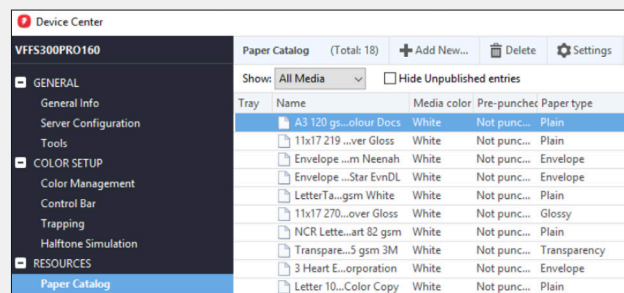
Device Center

VFFS300PRO160

GENERAL
General Info
Server Configuration
Tools
COLOR SETUP
Color Management
Control Bar
Trapping
Halftone Simulation
RESOURCES
Paper Catalog

Paper Catalog (Total: 18) Add New... Delete Settings

Show: All Media Hide Unpublished entries

| Tray | Name | Media color | Pre-punched | Paper type |
|---|---|---|---|---|
| | A3 120 gs...olour Docs | White | Not punc... | Plain |
| | 11x17 219 ...ver Gloss | White | Not punc... | Plain |
| | Envelope ...m Neenah | White | Not punc... | Envelope |
| | Envelope ...Star EvnDL | White | Not punc... | Envelope |
| | LetterTa...gsm White | White | Not punc... | Plain |
| | 11x17 270...over Gloss | White | Not punc... | Glossy |
| | NCR Lette...art 82 gsm | White | Not punc... | Plain |
| | Transpare...5 gsm 3M | White | Not punc... | Transparency |
| | 3 Heart E...orporation | White | Not punc... | Envelope |
| | Letter 10...Color Copy | White | Not punc... | Plain |